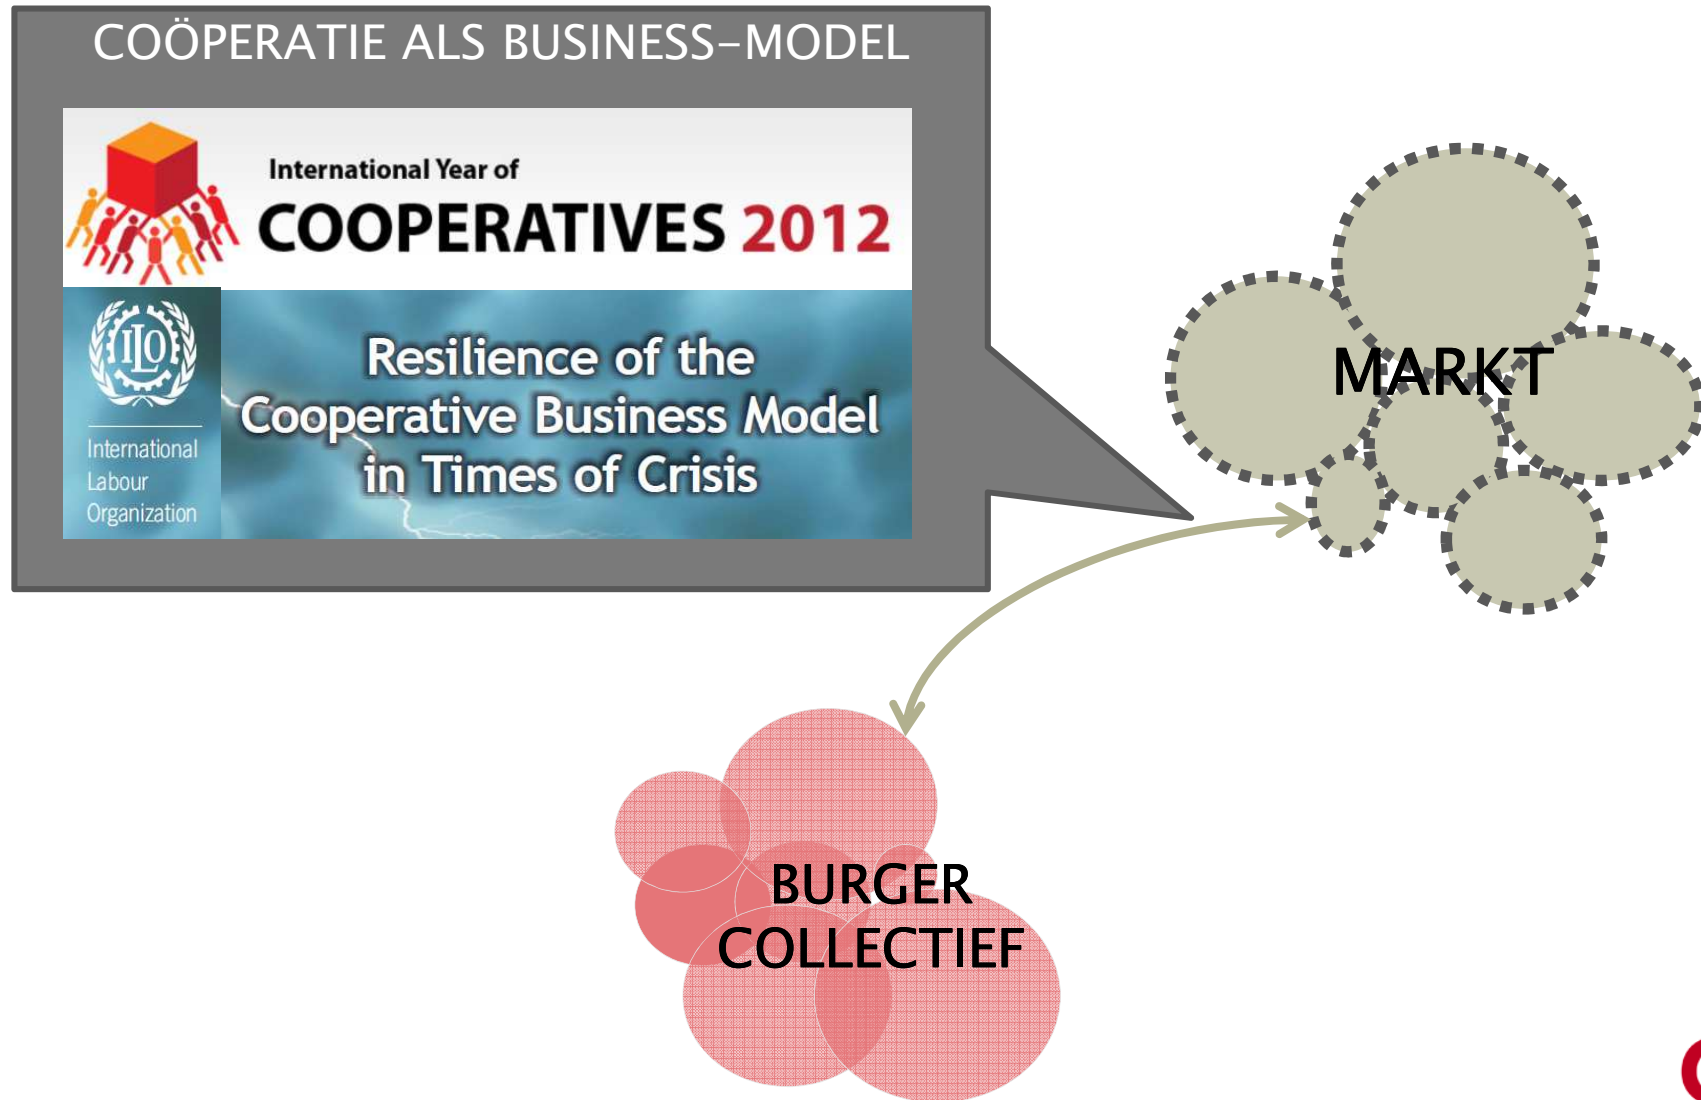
COÖPERATIE ALS BUSINESS-MODEL

International Year of
COOPERATIVES 2012

ILO
International Labour Organization

Resilience of the Cooperative Business Model in Times of Crisis

MARKT

BURGER COLLECTIEF